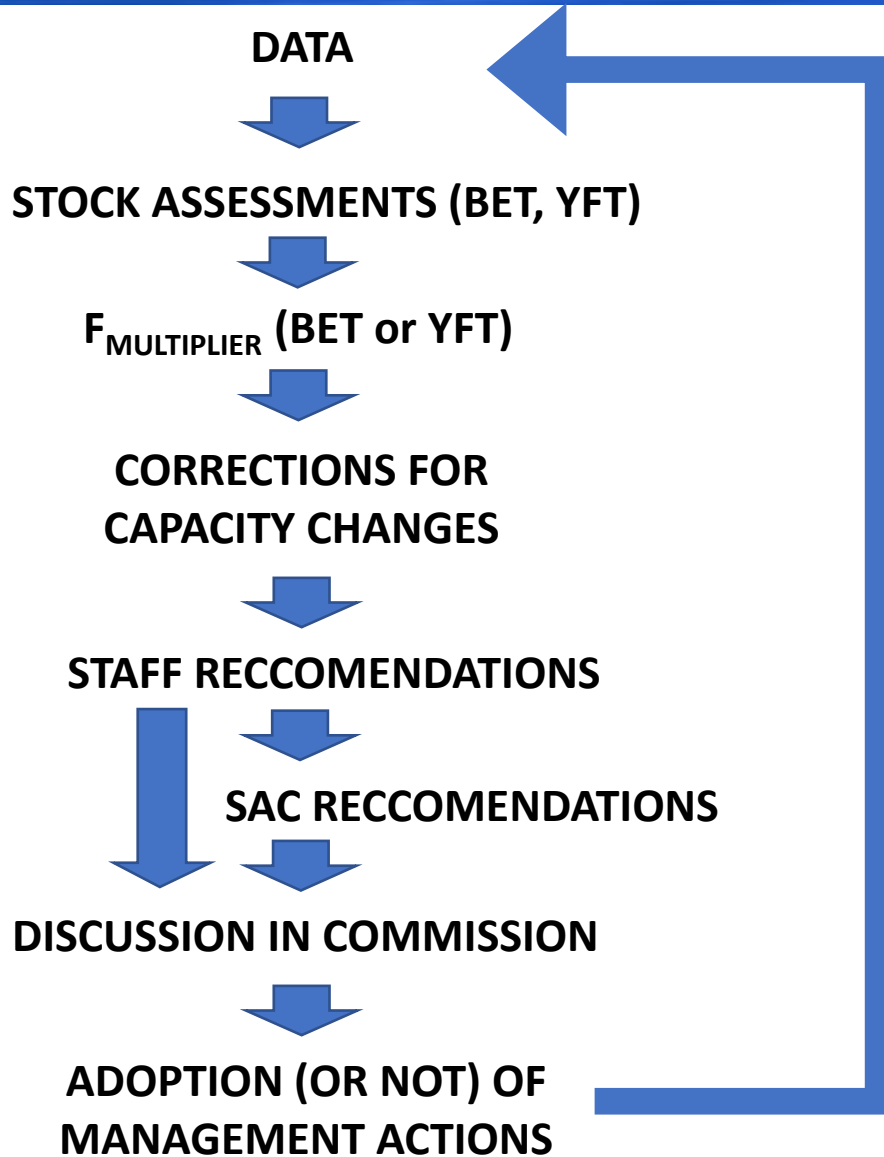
DATA

STOCK ASSESSMENTS (BET, YFT)

$F_{MULTIPLIER}$ (BET or YFT)

CORRECTIONS FOR CAPACITY CHANGES

STAFF RECCOMENDATIONS

SAC RECCOMENDATIONS

DISCUSSION IN COMMISSION

ADOPTION (OR NOT) OF MANAGEMENT ACTIONS